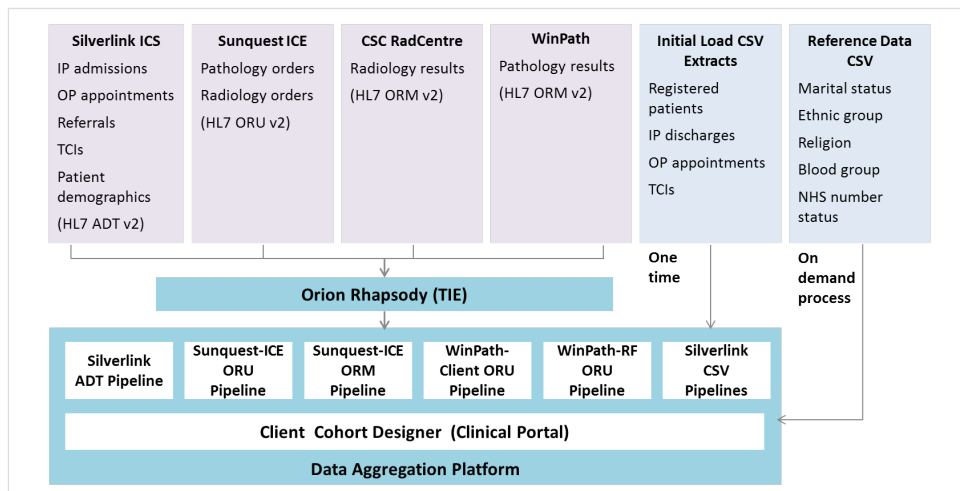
Silverlink ICS
IP admissions
OP appointments
Referrals
TCIs
Patient demographics
(HL7 ADT v2)

Sunquest ICE
Pathology orders
Radiology orders
(HL7 ORU v2)

CSC RadCentre
Radiology results
(HL7 ORM v2)

WinPath
Pathology results
(HL7 ORM v2)

Initial Load CSV Extracts
Registered patients
IP discharges
OP appointments
TCIs

Reference Data CSV
Marital status
Ethnic group
Religion
Blood group
NHS number status

One time

On demand process

Orion Rhapsody (TIE)

Silverlink ADT Pipeline

Sunquest-ICE ORU Pipeline

Sunquest-ICE ORM Pipeline

WinPath-Client ORU Pipeline

WinPath-RF ORU Pipeline

Silverlink CSV Pipelines

Client Cohort Designer (Clinical Portal)

Data Aggregation Platform